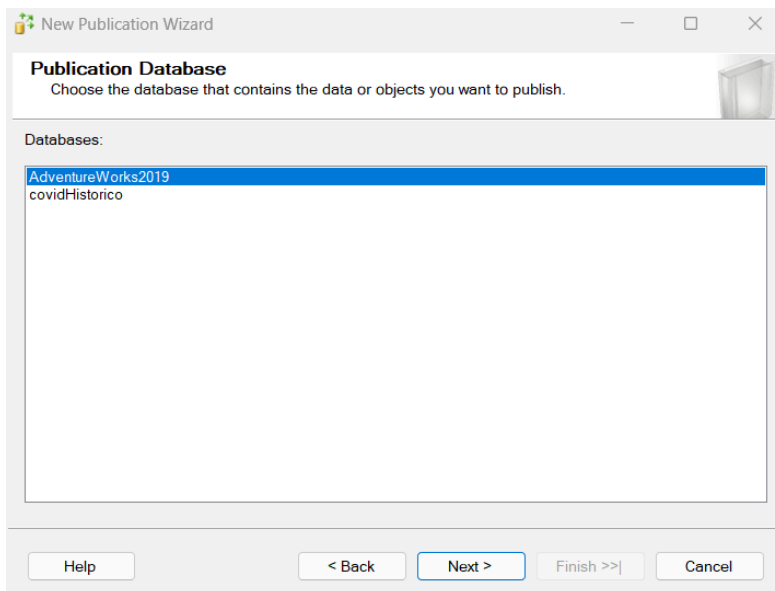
New Publication Wizard

Publication Database
Choose the database that contains the data or objects you want to publish.

Databases:

AdventureWorks2019
covidHistorico

Help
< Back
Next >
Finish >>|
Cancel